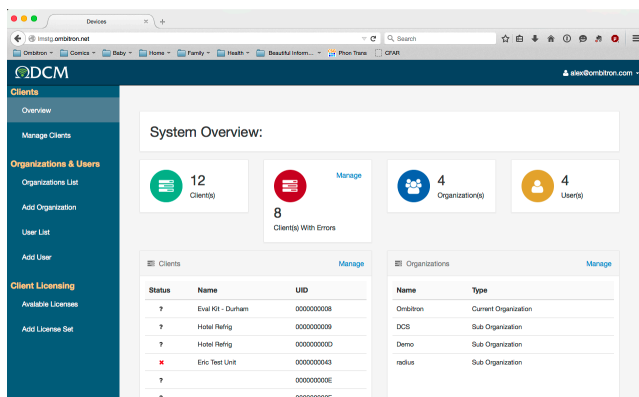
Devices
imstg.ombitron.net
Search
Ombitron Comics Baby Home Family Health Beautiful Inform... Phon Trans CFAR
DCM
alex@ombitron.com
Clients
Overview
Manage Clients
Organizations & Users
Organizations List
Add Organization
User List
Add User
Client Licensing
Available Licenses
Add License Set

System Overview:

12
Client(s)

Manage
8
Client(s) With Errors

4
Organization(s)

4
User(s)

Clients
Manage

| Status | Name | UID |
|---|---|---|
| ? | Eval Kit - Durham | 0000000008 |
| ? | Hotel Refrig | 0000000009 |
| ? | Hotel Refrig | 000000000D |
| ✖ | Eric Test Unit | 0000000043 |
| ? | | 000000000E |

Organizations
Manage

| Name | Type |
|---|---|
| Ombitron | Current Organization |
| DCS | Sub Organization |
| Demo | Sub Organization |
| radius | Sub Organization |